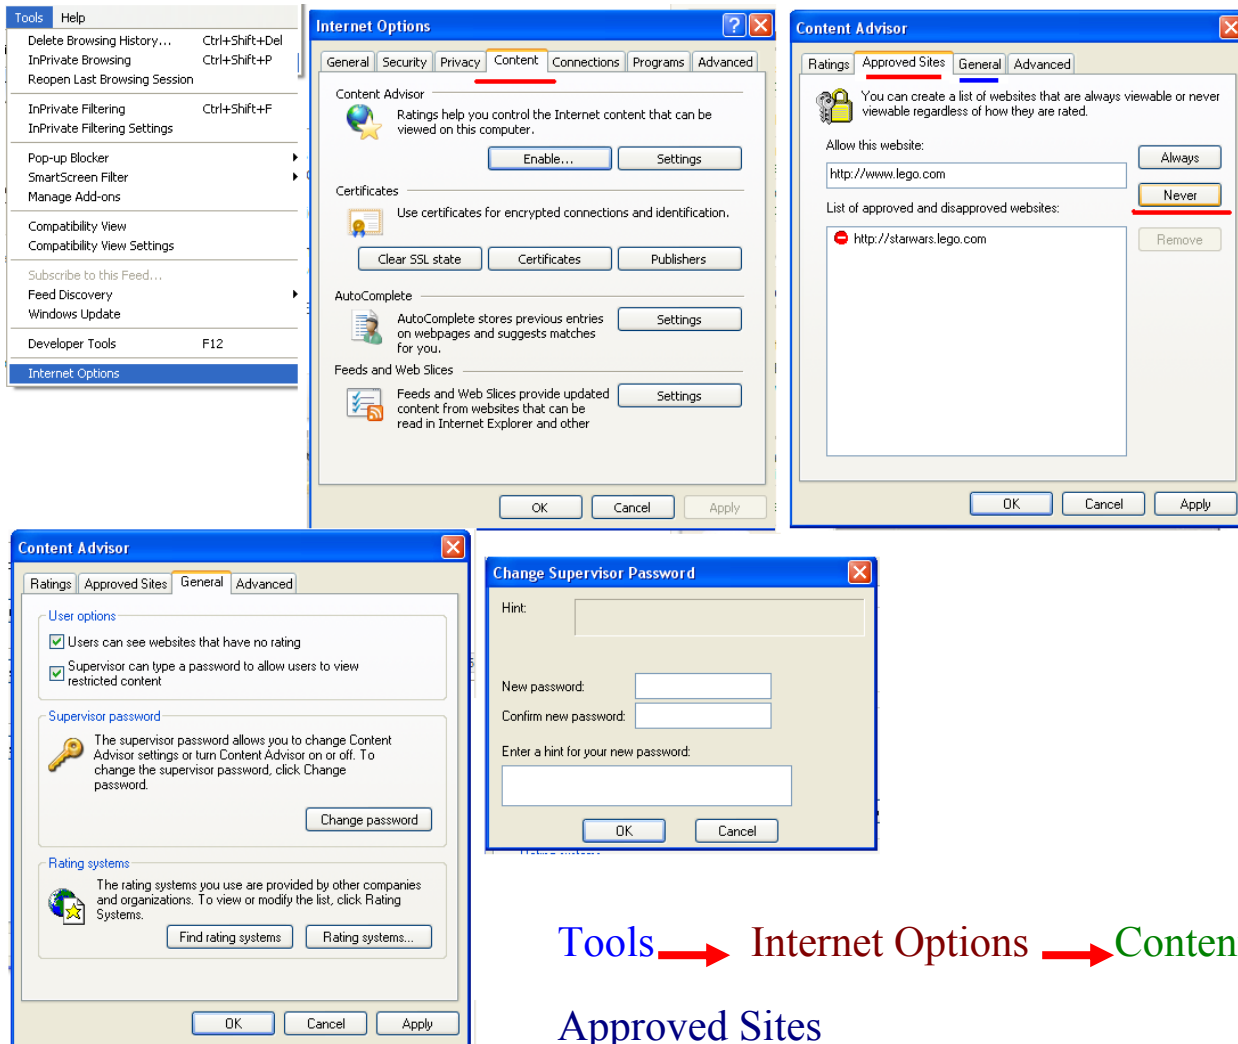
Tools Help
Delete Browsing History... Ctrl+Shift+Del
InPrivate Browsing Ctrl+Shift+P
Reopen Last Browsing Session
InPrivate Filtering Ctrl+Shift+F
InPrivate Filtering Settings
Pop-up Blocker
SmartScreen Filter
Manage Add-ons
Compatibility View
Compatibility View Settings
Subscribe to this Feed...
Feed Discovery
Windows Update
Developer Tools F12
Internet Options

Internet Options
General Security Privacy Content Connections Programs Advanced
Content Advisor
Ratings help you control the Internet content that can be viewed on this computer.
Enable... Settings
Certificates
Use certificates for encrypted connections and identification.
Clear SSL state Certificates Publishers
AutoComplete
AutoComplete stores previous entries on webpages and suggests matches for you.
Settings
Feeds and Web Slices
Feeds and Web Slices provide updated content from websites that can be read in Internet Explorer and other
Settings
OK Cancel Apply

Content Advisor
Ratings Approved Sites General Advanced
You can create a list of websites that are always viewable or never viewable regardless of how they are rated.
Allow this website:
http://www.lego.com
Always
Never
List of approved and disapproved websites:
http://starwars.lego.com
Remove
OK Cancel Apply

Content Advisor
Ratings Approved Sites General Advanced
User options
Users can see websites that have no rating
Supervisor can type a password to allow users to view restricted content
Supervisor password
The supervisor password allows you to change Content Advisor settings or turn Content Advisor on or off. To change the supervisor password, click Change password.
Change password
Rating systems
The rating systems you use are provided by other companies and organizations. To view or modify the list, click Rating Systems.
Find rating systems Rating systems...
OK Cancel Apply

Change Supervisor Password
Hint:
New password:
Confirm new password:
Enter a hint for your new password:
OK Cancel

Tools Internet Options Conten
Approved Sites